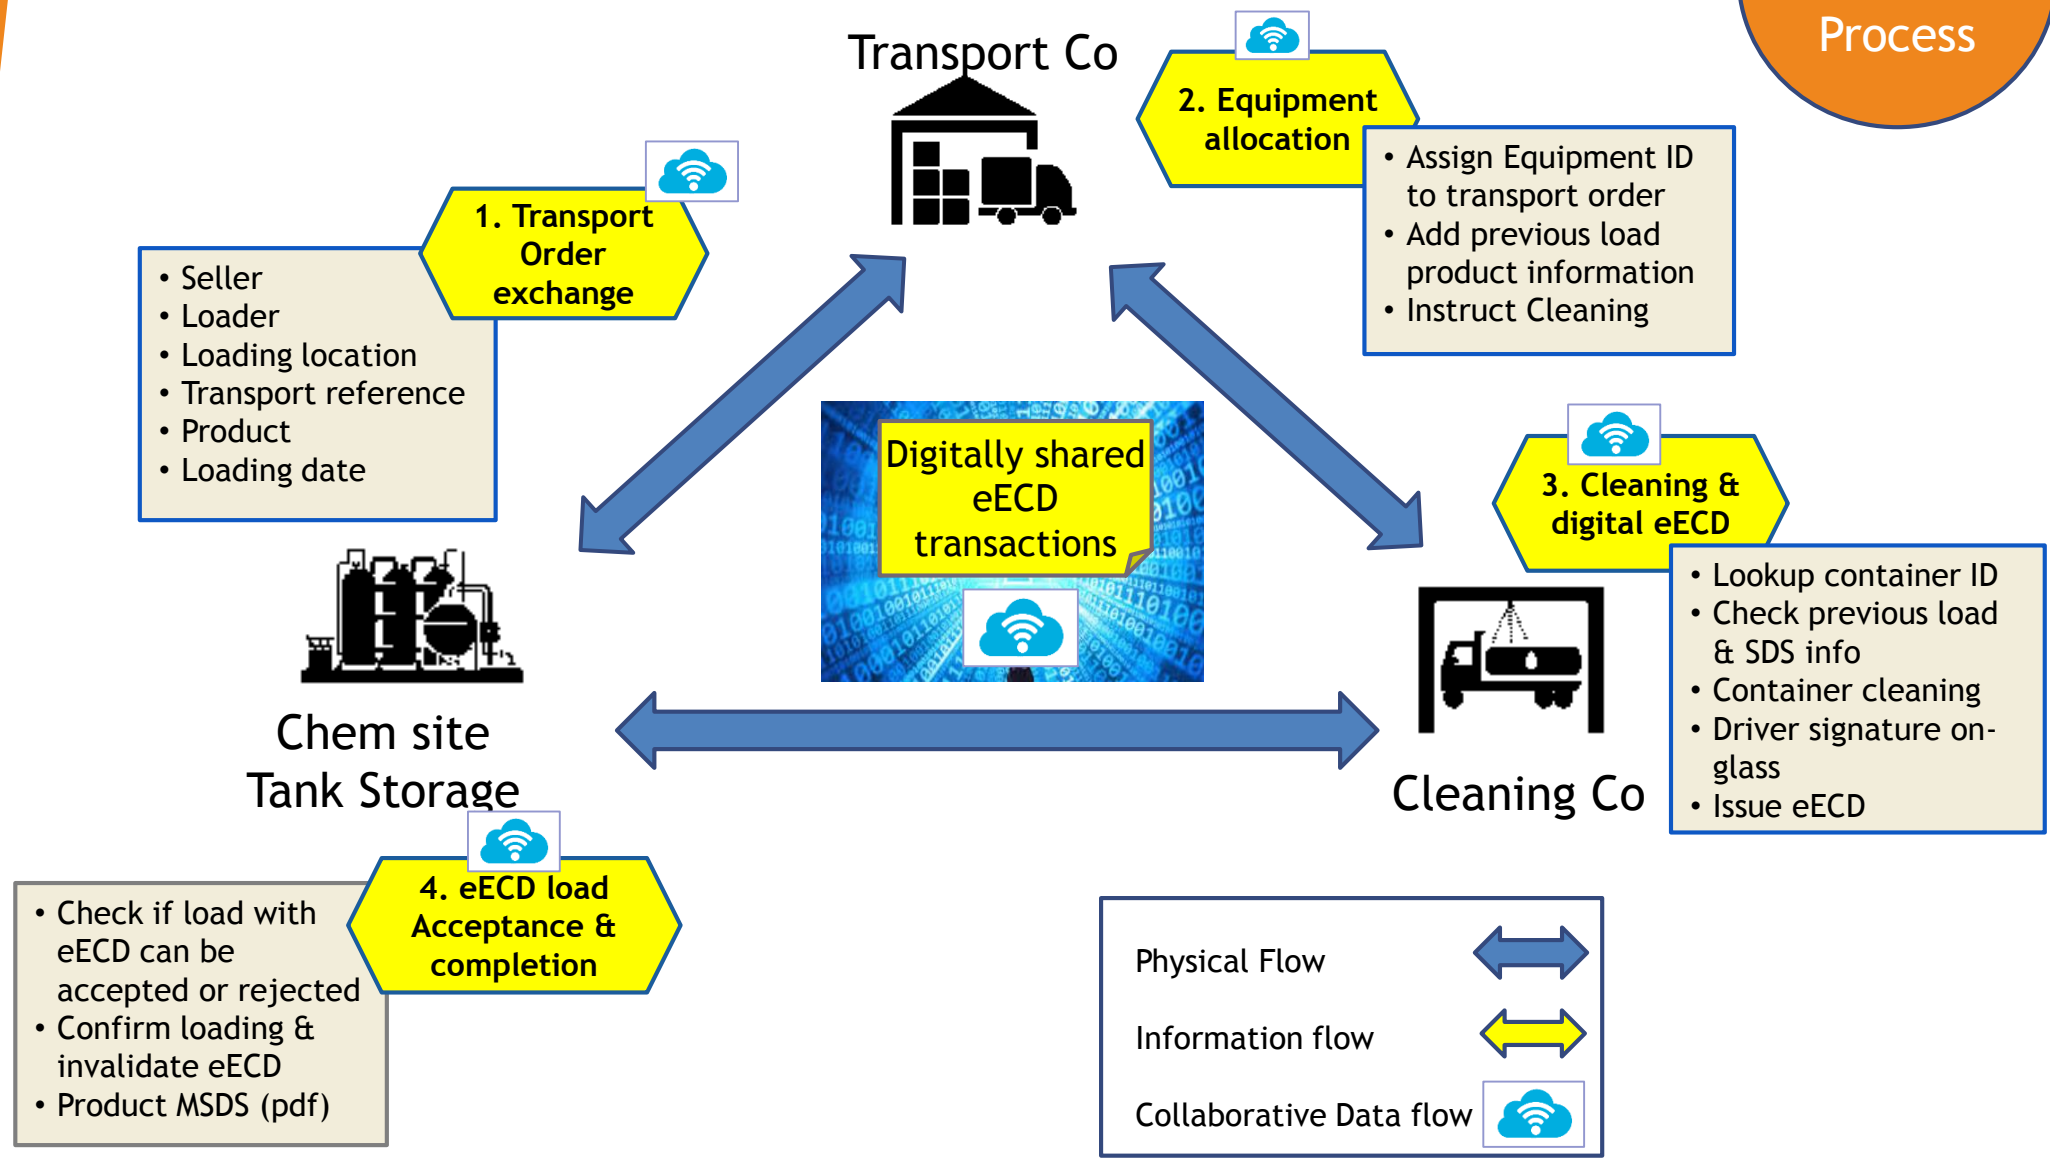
Process

Transport Co

2. Equipment allocation

• Assign Equipment ID to transport order
• Add previous load product information
• Instruct Cleaning

1. Transport Order exchange

• Seller
• Loader
• Loading location
• Transport reference
• Product
• Loading date

Digitally shared eECD transactions

3. Cleaning & digital eECD

• Lookup container ID
• Check previous load & SDS info
• Container cleaning
• Driver signature on-glass
• Issue eECD

Chem site
Tank Storage

Cleaning Co

4. eECD load Acceptance & completion

• Check if load with eECD can be accepted or rejected
• Confirm loading & invalidate eECD
• Product MSDS (pdf)

Physical Flow

Information flow

Collaborative Data flow